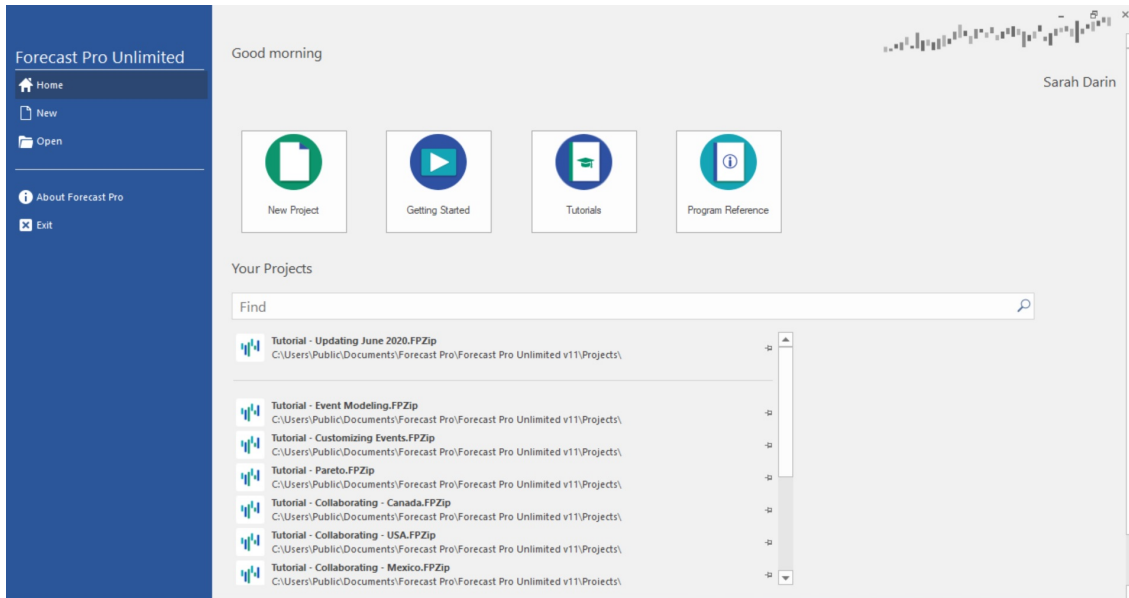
Forecast Pro Unlimited

Home

New

Open

About Forecast Pro

Exit

Good morning

Sarah Darin

New Project

Getting Started

Tutorials

Program Reference

Your Projects

Find

Tutorial - Updating June 2020.FPZip
C:\Users\Public\Documents\Forecast Pro\Forecast Pro Unlimited v11\Projects\

Tutorial - Event Modeling.FPZip
C:\Users\Public\Documents\Forecast Pro\Forecast Pro Unlimited v11\Projects\

Tutorial - Customizing Events.FPZip
C:\Users\Public\Documents\Forecast Pro\Forecast Pro Unlimited v11\Projects\

Tutorial - Pareto.FPZip
C:\Users\Public\Documents\Forecast Pro\Forecast Pro Unlimited v11\Projects\

Tutorial - Collaborating - Canada.FPZip
C:\Users\Public\Documents\Forecast Pro\Forecast Pro Unlimited v11\Projects\

Tutorial - Collaborating - USA.FPZip
C:\Users\Public\Documents\Forecast Pro\Forecast Pro Unlimited v11\Projects\

Tutorial - Collaborating - Mexico.FPZip
C:\Users\Public\Documents\Forecast Pro\Forecast Pro Unlimited v11\Projects\